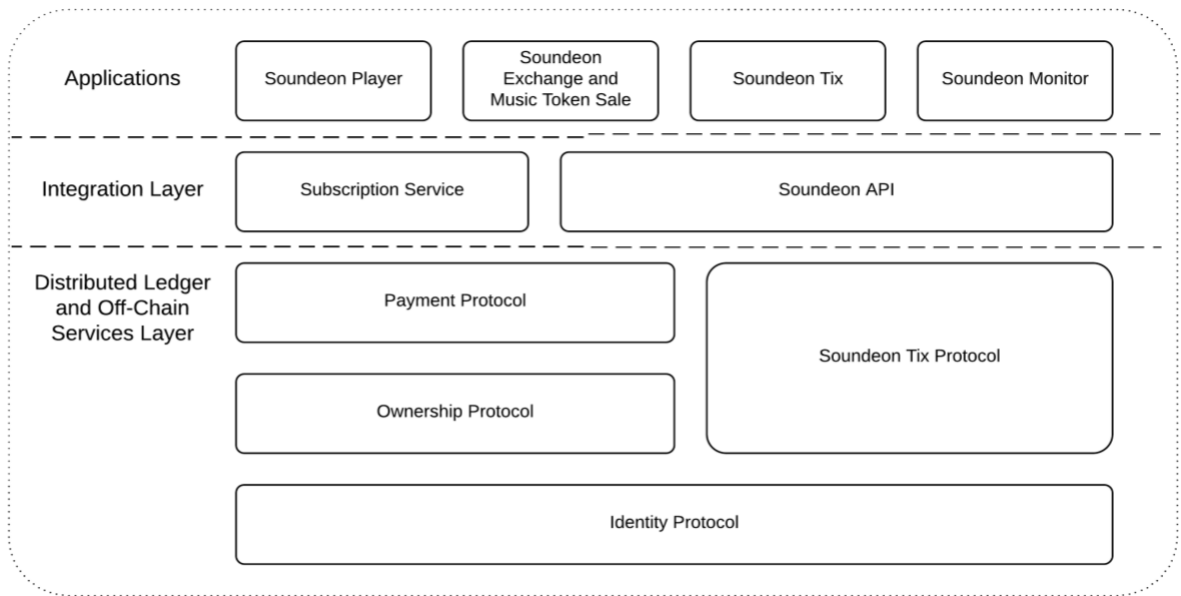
Applications

Soundeon Player

Soundeon Exchange and Music Token Sale

Soundeon Tix

Soundeon Monitor

Integration Layer

Subscription Service

Soundeon API

Distributed Ledger and Off-Chain Services Layer

Payment Protocol

Soundeon Tix Protocol

Ownership Protocol

Identity Protocol